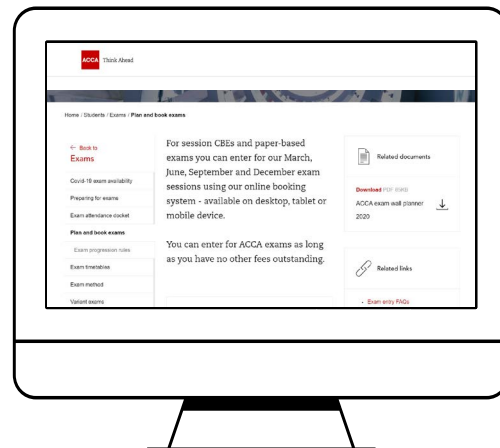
ACCA Think Ahead

Home / Students / Exams / Plan and book exams

← Back to
Exams

Covid-19 exam availability
Preparing for exams
Exam attendance docket
Plan and book exams
Exam progression rules
Exam timetables
Exam method
Variant exams

For session CBEs and paper-based exams you can enter for our March, June, September and December exam sessions using our online booking system - available on desktop, tablet or mobile device.

You can enter for ACCA exams as long as you have no other fees outstanding.

Related documents

Download PDF 89KB
ACCA exam wall planner 2020

Related links

Exam entry FAQs